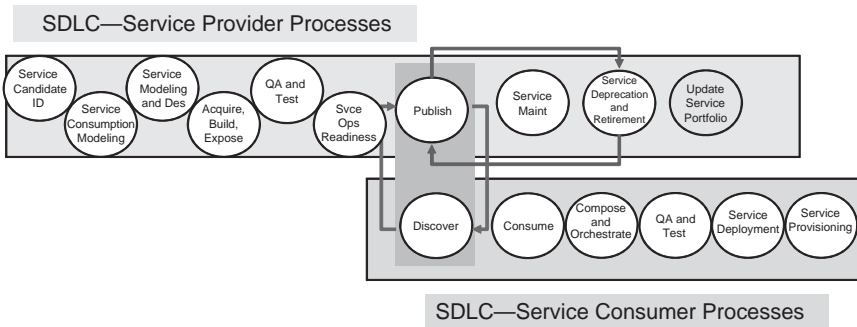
SDLC—Service Provider Processes

Service Candidate ID

Service Consumption Modeling

Service Modeling and Des

Acquire, Build, Expose

QA and Test

Svce Ops Readiness

Publish

Service Maint

Service Deprecation and Retirement

Update Service Portfolio

Discover

Consume

Compose and Orchestrate

QA and Test

Service Deployment

Service Provisioning

SDLC—Service Consumer Processes